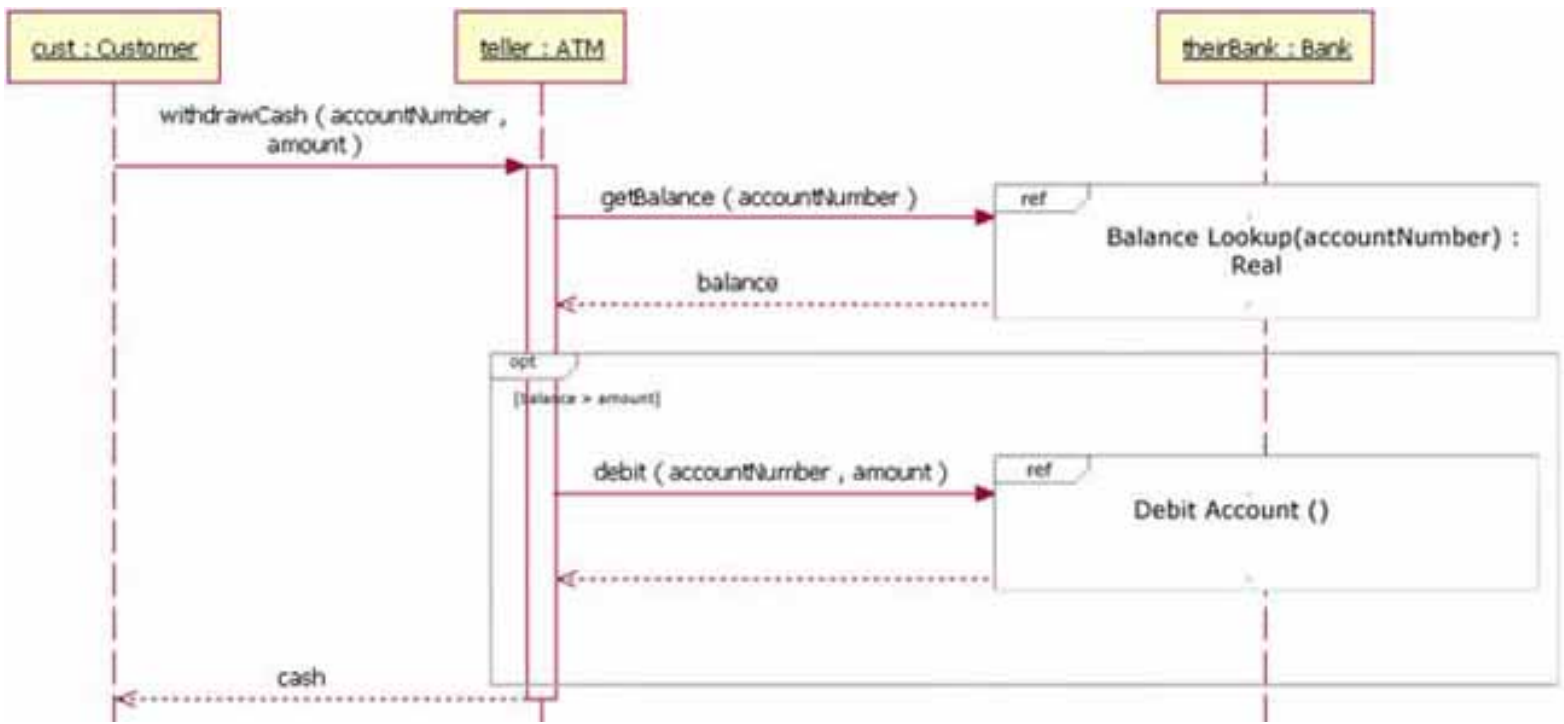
cust : Customer

teller : ATM

theirBank : Bank

withdrawCash ( accountNumber , amount )

getBalance ( accountNumber )

ref

Balance Lookup(accountNumber) : Real

balance

opt

[balance > amount]

debit ( accountNumber , amount )

ref

Debit Account ()

cash